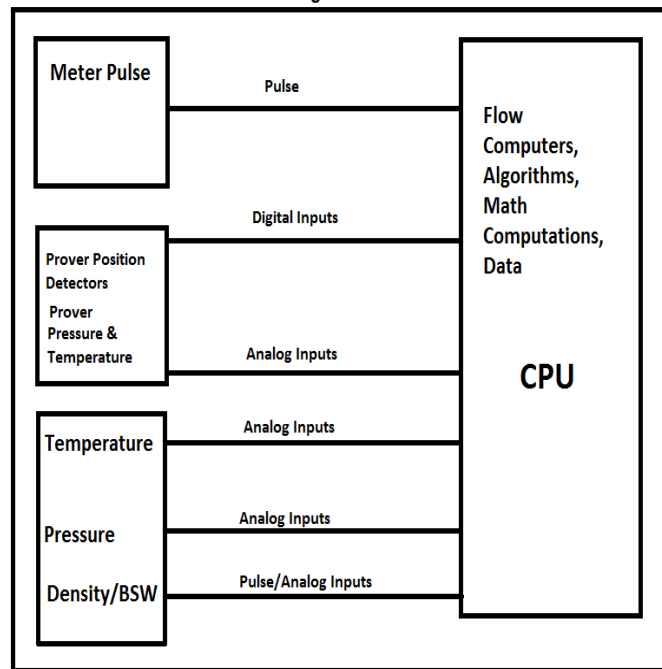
Meter Pulse

Pulse

Flow Computers, Algorithms, Math Computations, Data

Digital Inputs

Prover Position Detectors

Prover Pressure & Temperature

Analog Inputs

CPU

Temperature

Analog Inputs

Pressure

Analog Inputs

Density/BSW

Pulse/Analog Inputs